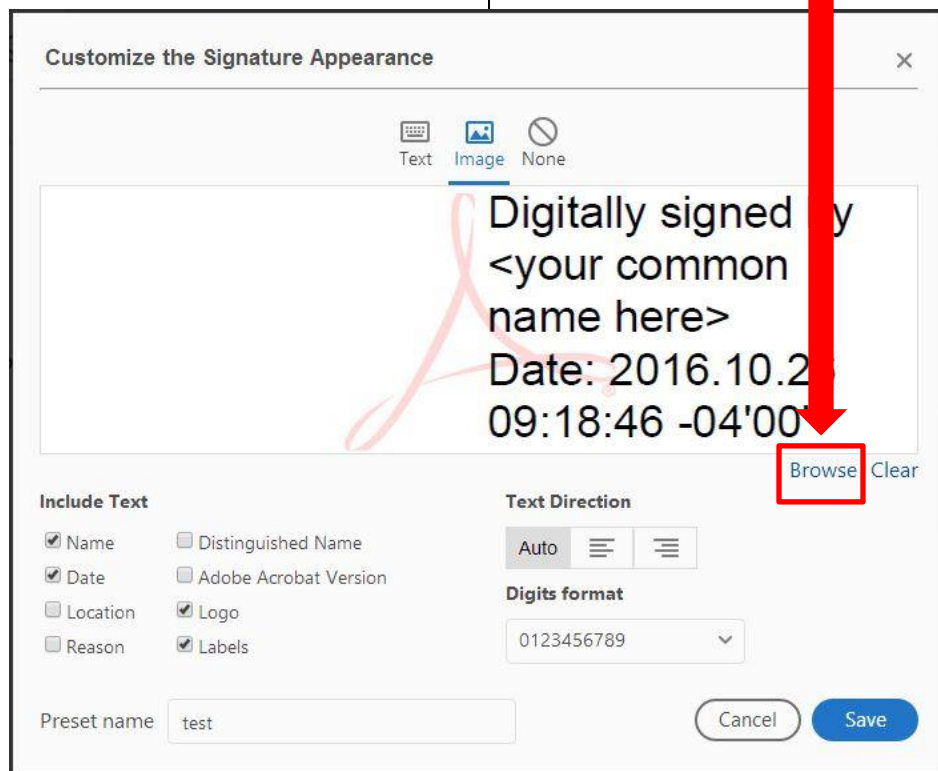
Customize the Signature Appearance

×

Text Image None

Digitally signed by
<your common
name here>
Date: 2016.10.2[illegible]
09:18:46 -04'00'

Browse Clear

Include Text

Name
Date
Location
Reason

Distinguished Name
Adobe Acrobat Version
Logo
Labels

Text Direction

Auto

Digits format

0123456789

Preset name test

Cancel Save